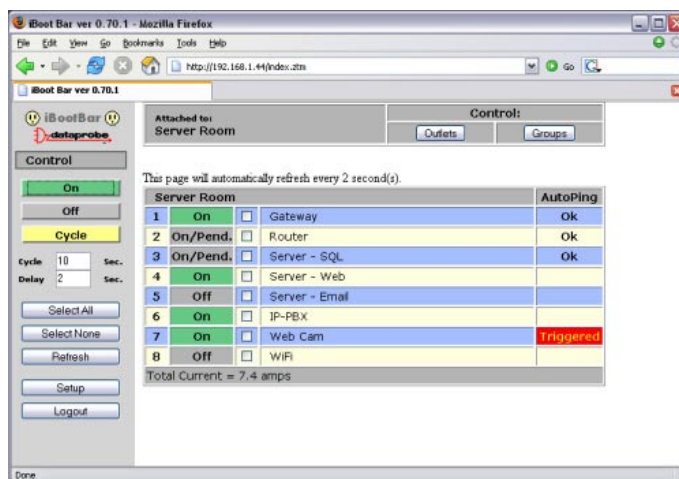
iBoot Bar ver 0.70.1 - Mozilla Firefox

File Edit View Go Bookmarks Tools Help

Go

http://192.168.1.44/index.ztm

iBoot Bar ver 0.70.1

iBootBar

dataprobe

Control

On

Off

Cycle

Cycle 10 Sec.

Delay 2 Sec.

Select All

Select None

Refresh

Setup

Logout

Attached to:
Server Room

Control:

Outlets

Groups

This page will automatically refresh every 2 second(s).

| Server Room | | | | AutoPing |
|---|---|---|---|---|
| 1 | On | ☐ | Gateway | Ok |
| 2 | On/Pend. | ☐ | Router | Ok |
| 3 | On/Pend. | ☐ | Server - SQL | Ok |
| 4 | On | ☐ | Server - Web | |
| 5 | Off | ☐ | Server - Email | |
| 6 | On | ☐ | IP-PBX | |
| 7 | On | ☐ | Web Cam | Triggered |
| 8 | Off | ☐ | WiFi | |

Total Current = 7.4 amps

Done